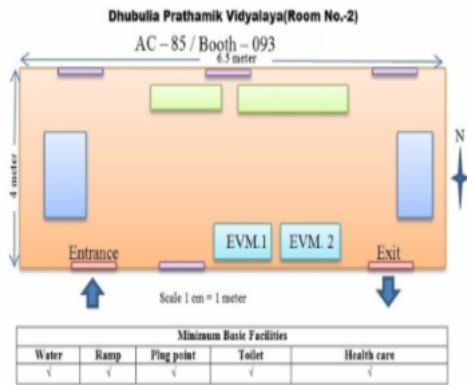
Dhubulia Prathamik Vidyalaya(Room No.-2)

AC – 85 / Booth – 093

6.5 meter

4 meter

N

Entrance

EVM.1

EVM. 2

Exit

Scale 1 cm = 1 meter

| Minimum Basic Facilities | | | | |
|---|---|---|---|---|
| Water | Ramp | Plug point | Toilet | Health care |
| √ | √ | √ | √ | √ |